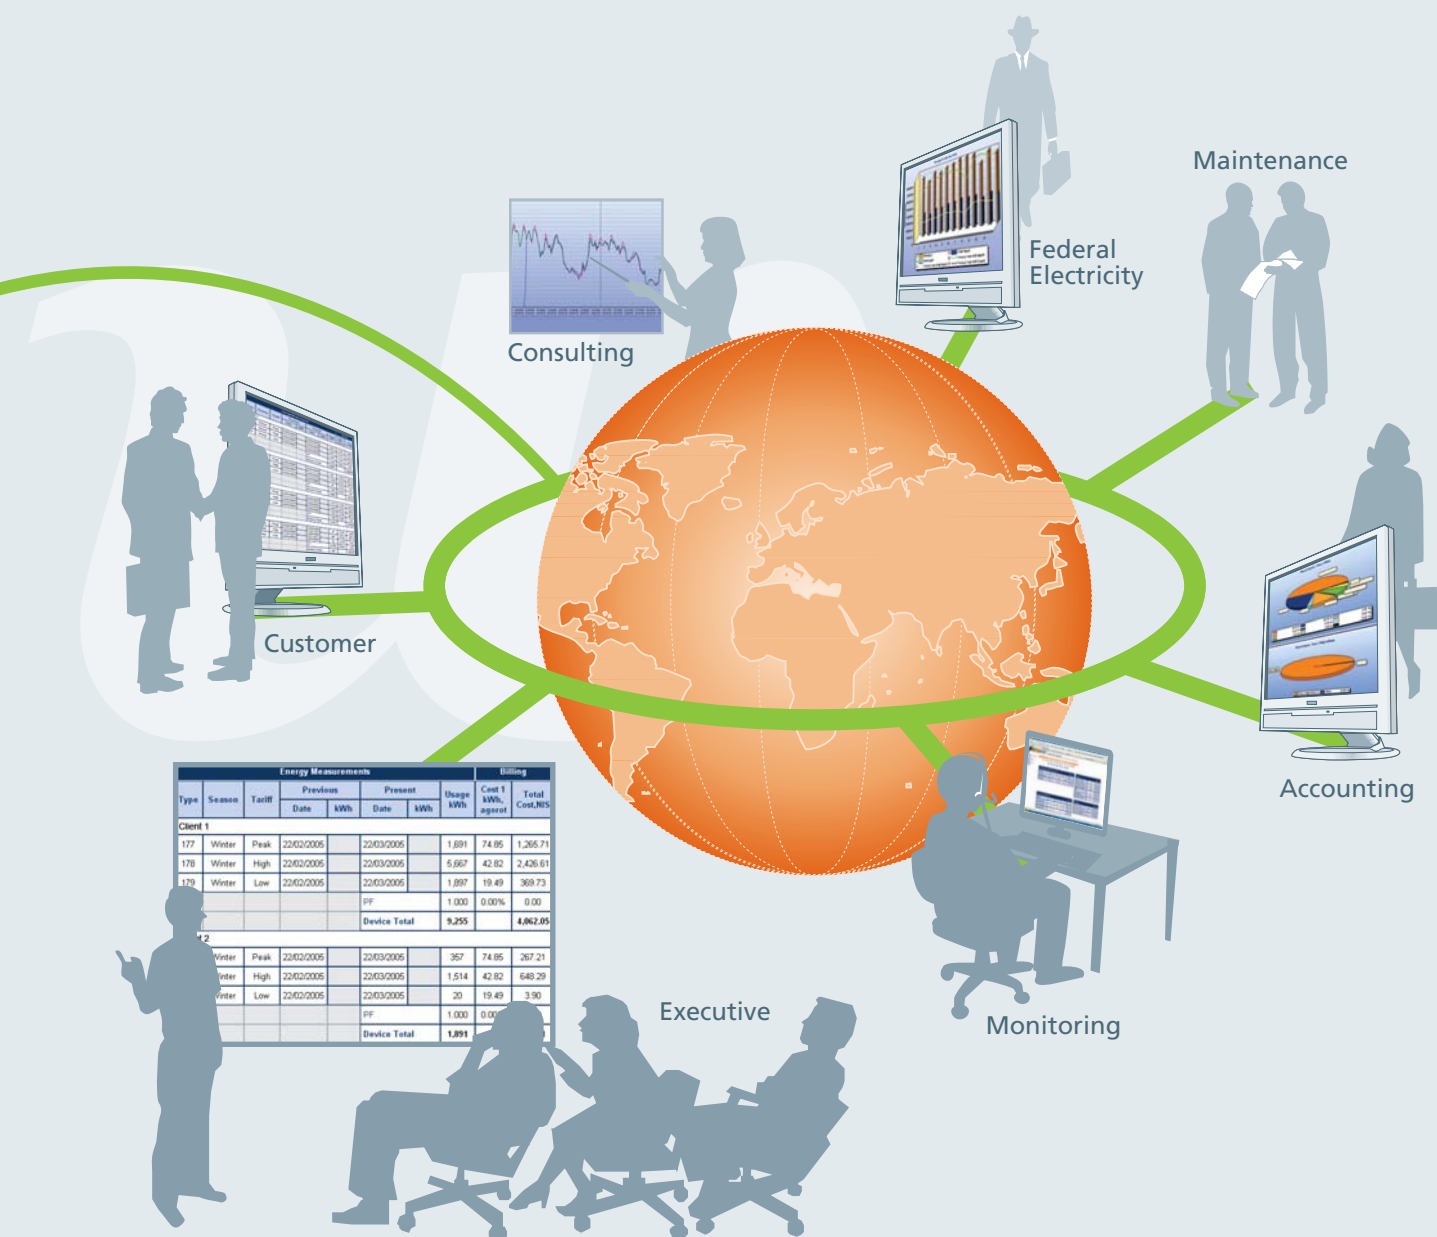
Maintenance

Federal Electricity

Consulting

Customer

Accounting

Monitoring

Executive

| Energy Measurements | | | | | | | | Billing | |
|---|---|---|---|---|---|---|---|---|---|
| Type | Season | Tariff | Previous Date | Previous kWh | Present Date | Present kWh | Usage kWh | Cost 1 kWh, agorot | Total Cost,NIS |
| Client 1 | | | | | | | | | |
| 177 | Winter | Peak | 22/02/2005 | | 22/03/2005 | | 1,691 | 74.85 | 1,265.71 |
| 178 | Winter | High | 22/02/2005 | | 22/03/2005 | | 5,667 | 42.82 | 2,426.61 |
| 179 | Winter | Low | 22/02/2005 | | 22/03/2005 | | 1,897 | 19.49 | 369.73 |
| | | | | | PF | | 1.000 | 0.00% | 0.00 |
| | | | | | Device Total | | 9,255 | | 4,062.05 |
| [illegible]t 2 | | | | | | | | | |
| | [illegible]inter | Peak | 22/02/2005 | | 22/03/2005 | | 357 | 74.85 | 267.21 |
| | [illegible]inter | High | 22/02/2005 | | 22/03/2005 | | 1,514 | 42.82 | 648.29 |
| | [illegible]inter | Low | 22/02/2005 | | 22/03/2005 | | 20 | 19.49 | 3.90 |
| | | | | | PF | | 1.000 | 0.00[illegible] | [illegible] |
| | | | | | Device Total | | 1,891 | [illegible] | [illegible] |